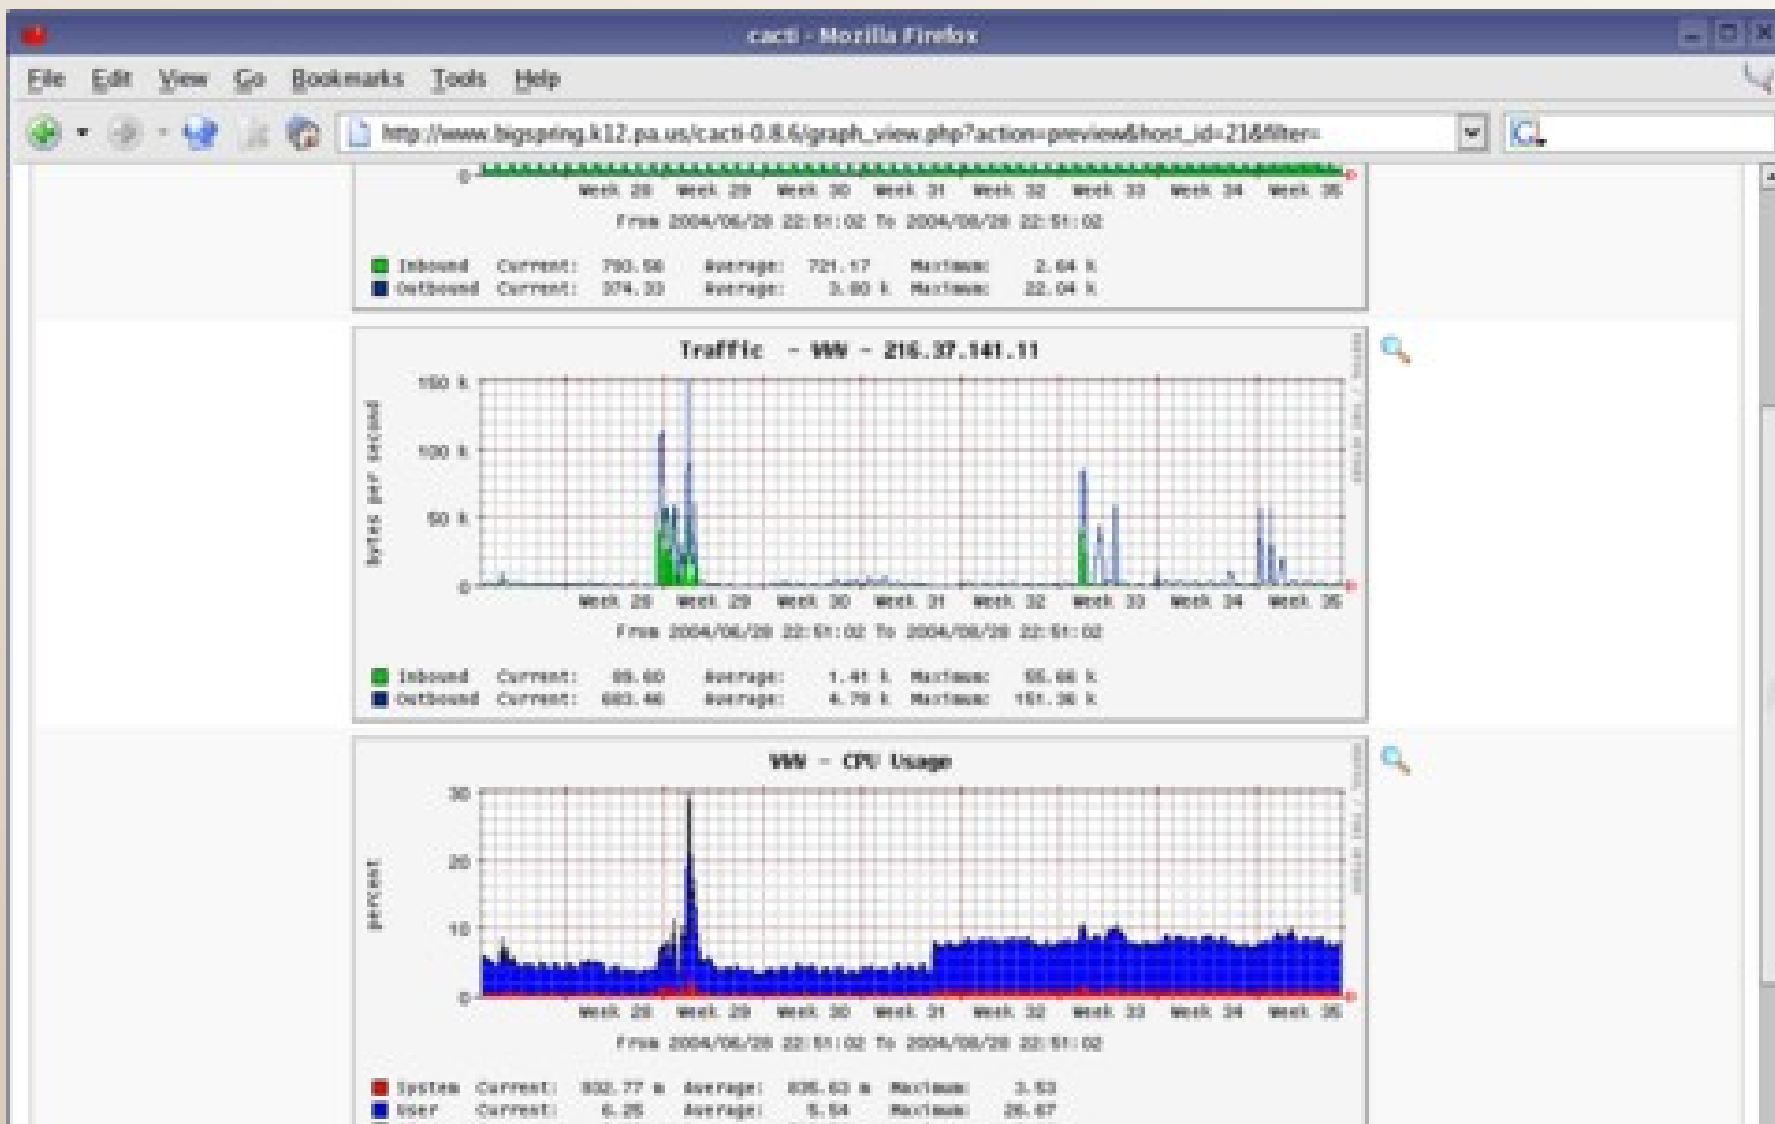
cacti - Mozilla Firefox

File Edit View Go Bookmarks Tools Help

http://www.bigspring.k12.pa.us/cacti-0.8.6/graph_view.php?action=preview&host_id=21&filter=

0

Week 28 Week 29 Week 30 Week 31 Week 32 Week 33 Week 34 Week 35

From 2004/06/28 22:51:02 To 2004/08/28 22:51:02

Inbound Current: 793.58 Average: 721.17 Maximum: 2.64 k
Outbound Current: 374.33 Average: 3.03 k Maximum: 22.04 k

Traffic - WWW - 216.37.141.11

150 k
100 k
50 k
0

Bytes per second

Week 28 Week 29 Week 30 Week 31 Week 32 Week 33 Week 34 Week 35

From 2004/06/28 22:51:02 To 2004/08/28 22:51:02

Inbound Current: 89.60 Average: 1.41 k Maximum: 55.66 k
Outbound Current: 603.46 Average: 4.79 k Maximum: 151.36 k

WWW - CPU Usage

30
20
10
0

percent

Week 28 Week 29 Week 30 Week 31 Week 32 Week 33 Week 34 Week 35

From 2004/06/28 22:51:02 To 2004/08/28 22:51:02

System Current: 932.77 m Average: 835.63 m Maximum: 3.53
User Current: 6.25 Average: 5.54 Maximum: 26.67